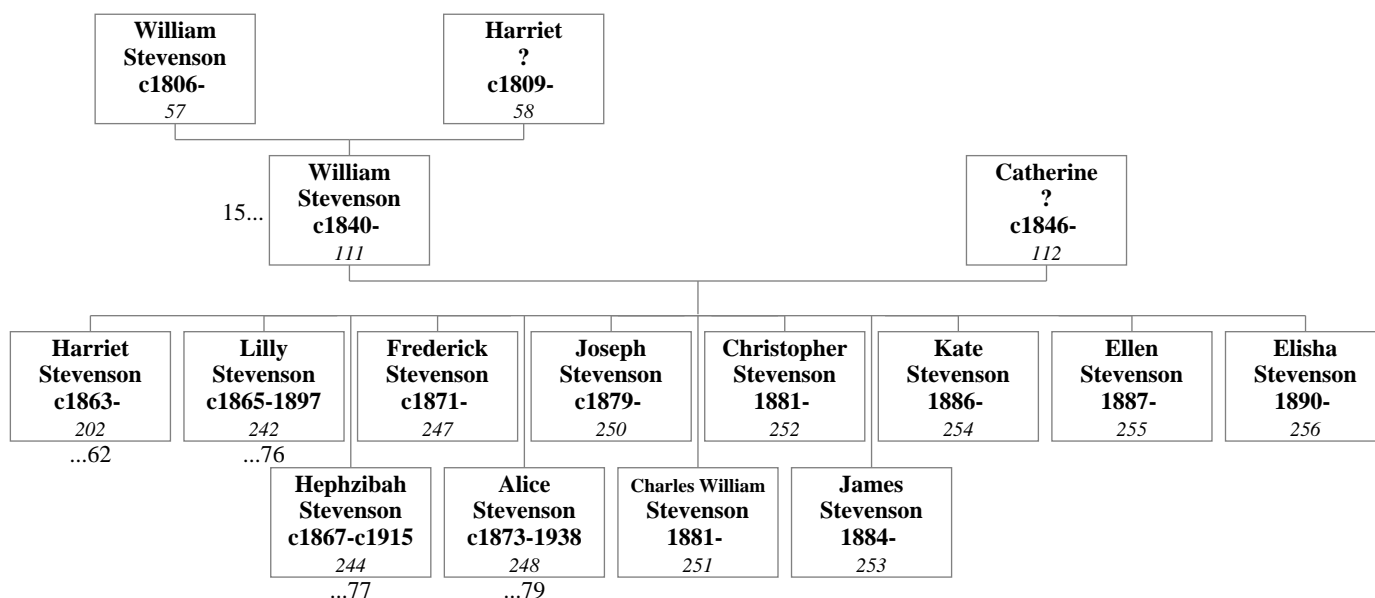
William Stevenson c1806-
57

Harriet ? c1809-
58

15...

William Stevenson c1840-
111

Catherine ? c1846-
112

Harriet Stevenson c1863-
202
...62

Lilly Stevenson c1865-1897
242
...76

Hephzibah Stevenson c1867-c1915
244
...77

Frederick Stevenson c1871-
247

Alice Stevenson c1873-1938
248
...79

Joseph Stevenson c1879-
250

Charles William Stevenson 1881-
251

Christopher Stevenson 1881-
252

James Stevenson 1884-
253

Kate Stevenson 1886-
254

Ellen Stevenson 1887-
255

Elisha Stevenson 1890-
256